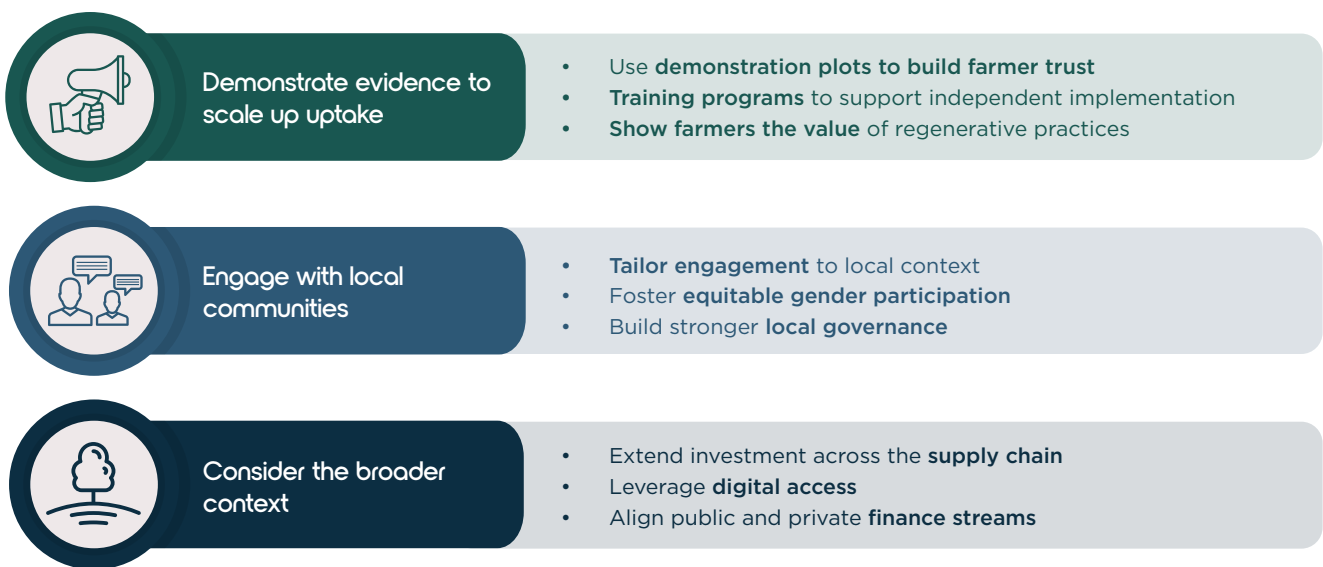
Demonstrate evidence to scale up uptake

- Use demonstration plots to build farmer trust
- Training programs to support independent implementation
- Show farmers the value of regenerative practices

Engage with local communities

- Tailor engagement to local context
- Foster equitable gender participation
- Build stronger local governance

Consider the broader context

- Extend investment across the supply chain
- Leverage digital access
- Align public and private finance streams